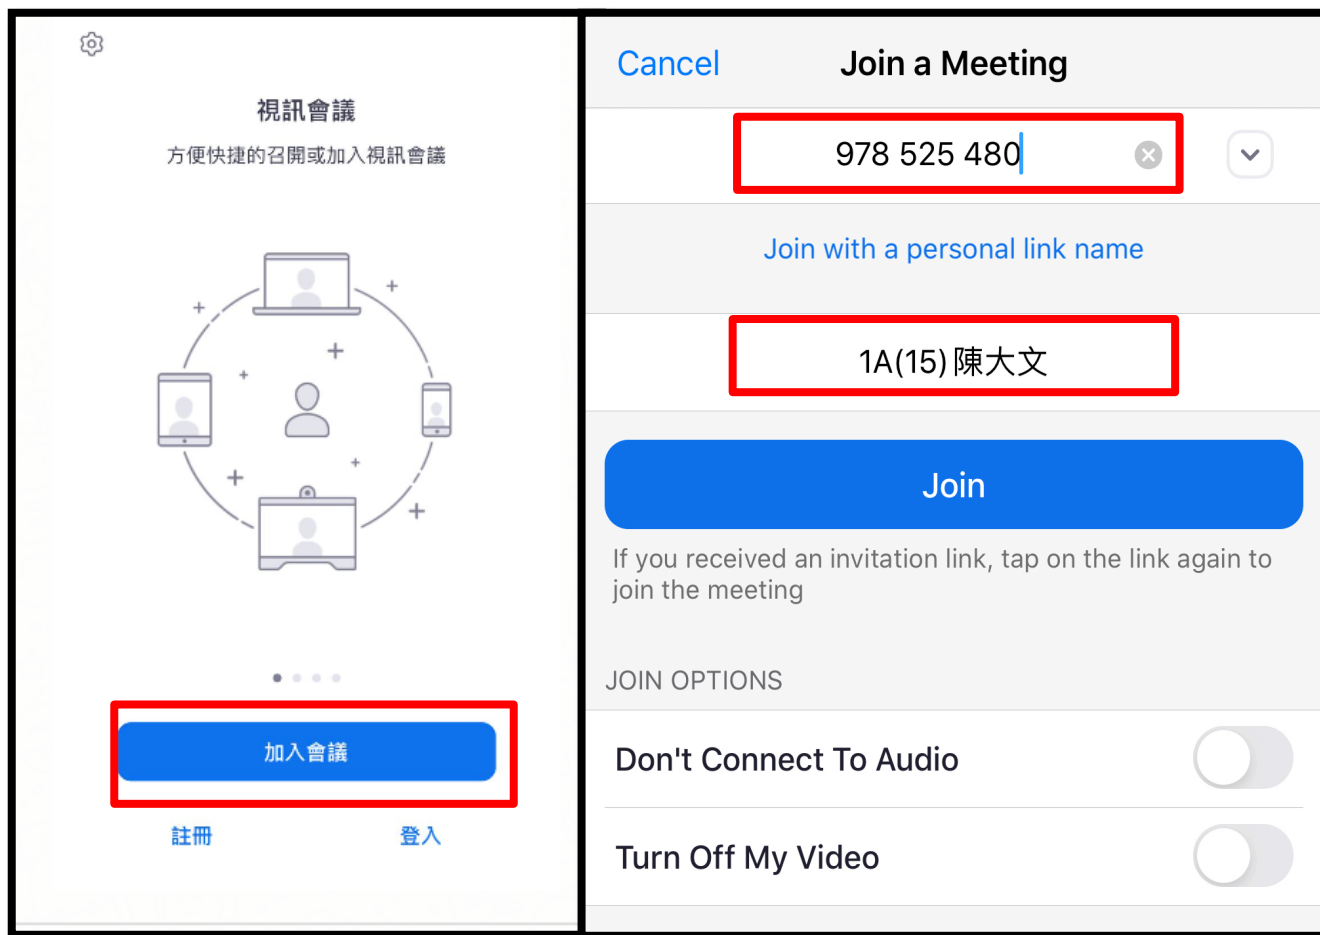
視訊會議

方便快捷的召開或加入視訊會議

加入會議

註冊

登入

Cancel

Join a Meeting

978 525 480

Join with a personal link name

1A(15) 陳大文

Join

If you received an invitation link, tap on the link again to join the meeting

JOIN OPTIONS

Don't Connect To Audio

Turn Off My Video